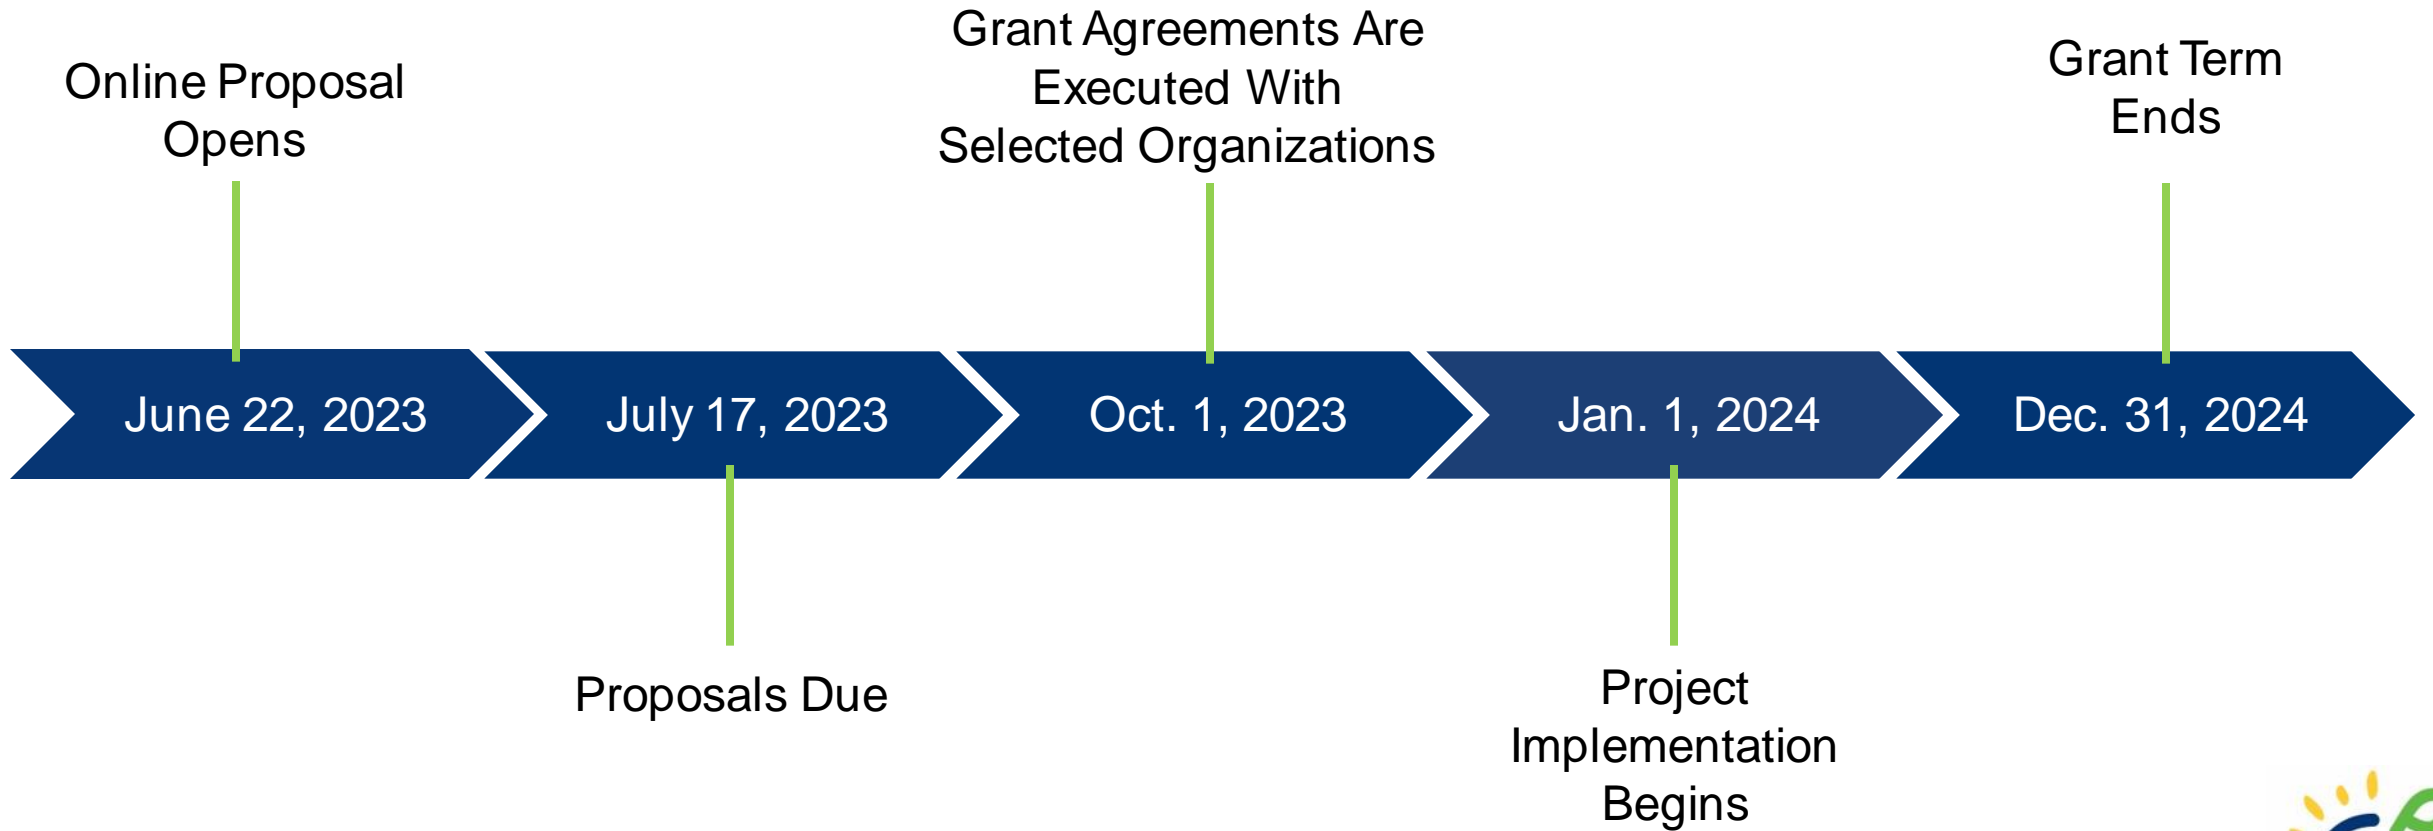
Online Proposal Opens

Grant Agreements Are Executed With Selected Organizations

Grant Term Ends

June 22, 2023

July 17, 2023

Oct. 1, 2023

Jan. 1, 2024

Dec. 31, 2024

Proposals Due

Project Implementation Begins